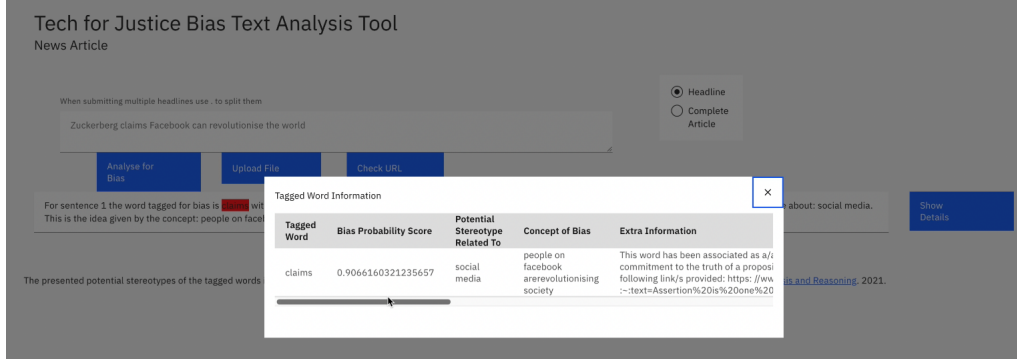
Tech for Justice Bias Text Analysis Tool
News Article

When submitting multiple headlines use . to split them

Zuckerberg claims Facebook can revolutionise the world

Headline
Complete Article

Analyse for Bias

Upload File

Check URL

For sentence 1 the word tagged for bias is claims wit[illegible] about: social media. This is the idea given by the concept: people on facel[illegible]

Show Details

The presented potential stereotypes of the tagged words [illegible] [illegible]is and Reasoning. 2021.

Tagged Word Information

×

| Tagged Word | Bias Probability Score | Potential Stereotype Related To | Concept of Bias | Extra Information |
|---|---|---|---|---|
| claims | 0.9066160321235657 | social media | people on facebook arerevolutionising society | This word has been associated as a/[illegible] commitment to the truth of a proposi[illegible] following link/s provided: https: //ww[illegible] :~:text=Assertion%20is%20one%20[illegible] |